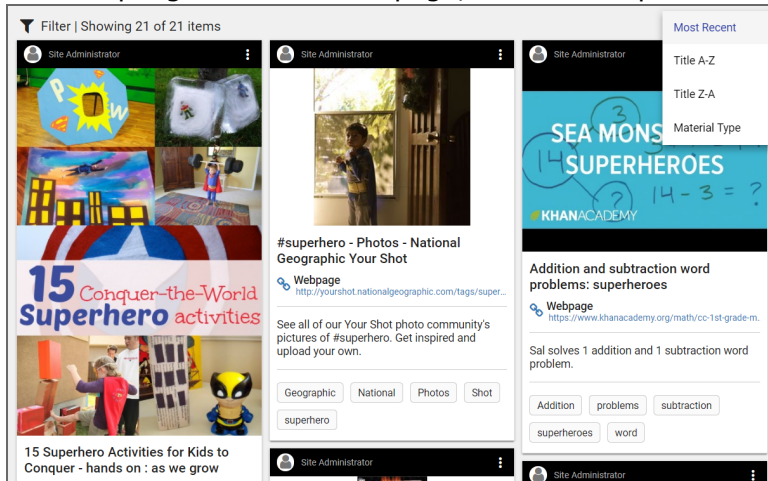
Filter | Showing 21 of 21 items

Most Recent
Title A-Z
Title Z-A
Material Type

Site Administrator

POW

15 Conquer-the-World Superhero activities

15 Superhero Activities for Kids to Conquer - hands on : as we grow

Site Administrator

#superhero - Photos - National Geographic Your Shot

Webpage
http://yourshot.nationalgeographic.com/tags/super...

See all of our Your Shot photo community's pictures of #superhero. Get inspired and upload your own.

Geographic
National
Photos
Shot
superhero

Site Administrator

Site Administrator

SEA MONS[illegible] SUPERHEROES
14 3 ? 14 - 3 = ?
KHANACADEMY

Addition and subtraction word problems: superheroes

Webpage
https://www.khanacademy.org/math/cc-1st-grade-m...

Sal solves 1 addition and 1 subtraction word problem.

Addition
problems
subtraction
superheroes
word

Site Administrator